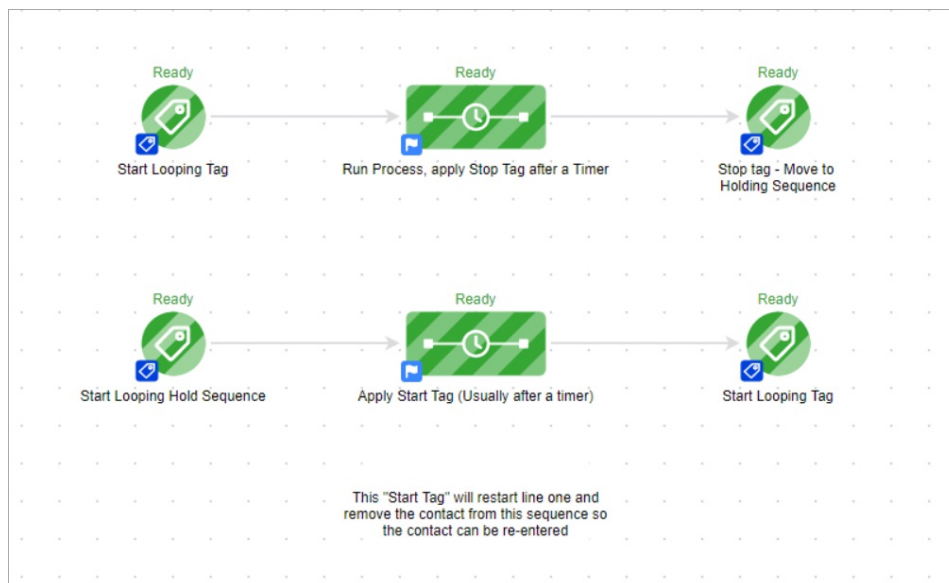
Ready

Start Looping Tag

Ready

Run Process, apply Stop Tag after a Timer

Ready

Stop tag - Move to Holding Sequence

Ready

Start Looping Hold Sequence

Ready

Apply Start Tag (Usually after a timer)

Ready

Start Looping Tag

This "Start Tag" will restart line one and remove the contact from this sequence so the contact can be re-entered